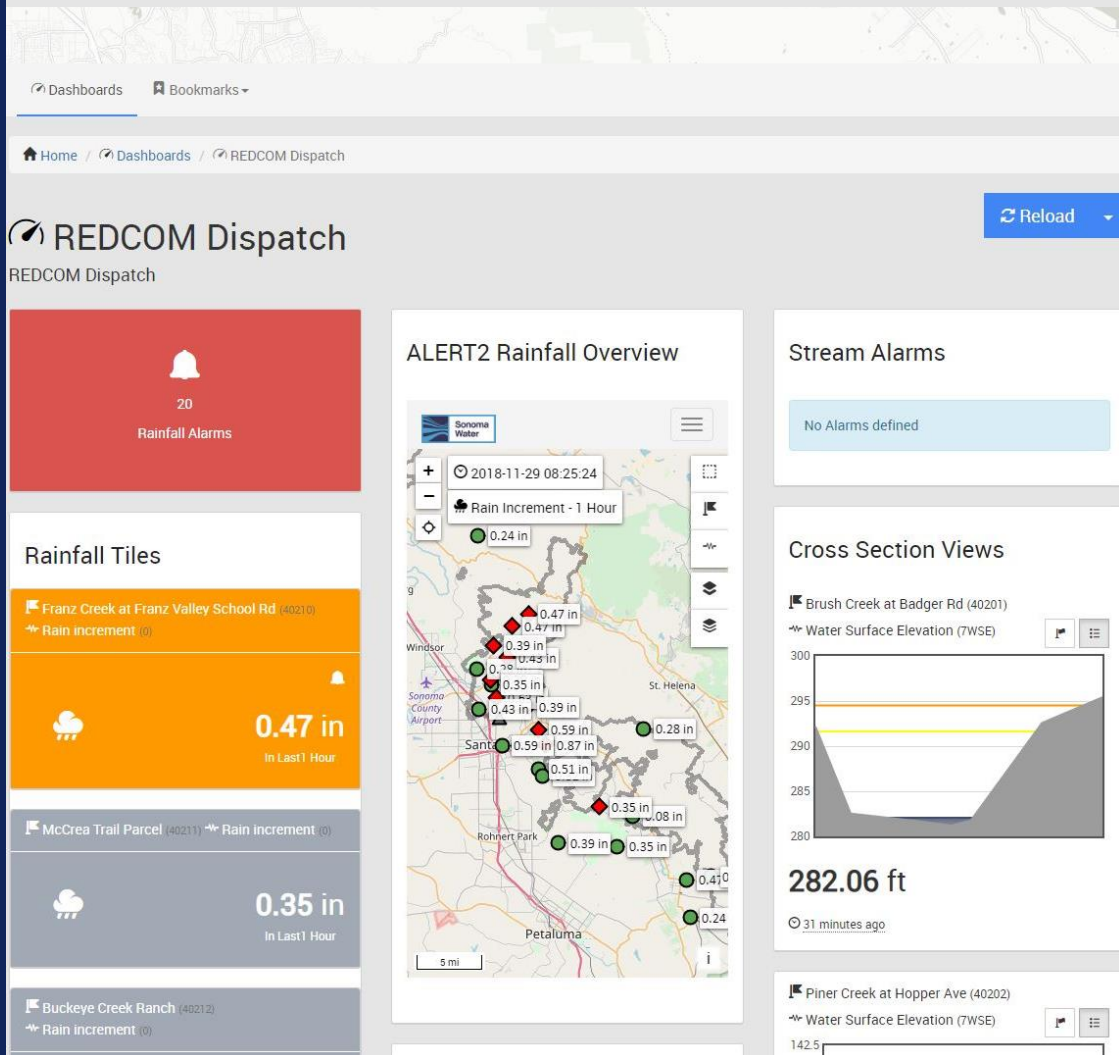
Dashboards Bookmarks

Home / Dashboards / REDCOM Dispatch

REDCOM Dispatch
REDCOM Dispatch

Reload

20
Rainfall Alarms

Rainfall Tiles

Franz Creek at Franz Valley School Rd (40210)
Rain increment (0)

0.47 in
In Last1 Hour

McCrea Trail Parcel (40211) Rain increment (0)

0.35 in
In Last1 Hour

Buckeye Creek Ranch (40212)
Rain increment (0)

ALERT2 Rainfall Overview

Sonoma Water

2018-11-29 08:25:24
Rain Increment - 1 Hour

0.24 in
0.47 in
0.47 in
0.39 in
0.43 in
0.35 in
0.39 in
0.43 in
0.59 in
0.28 in
0.59 in
0.87 in
0.51 in
0.35 in
0.08 in
0.39 in
0.35 in
0.24

Windsor
Sonoma County Airport
St. Helena
Santa
Rohnert Park
Petaluma
5 mi
i

Stream Alarms

No Alarms defined

Cross Section Views

Brush Creek at Badger Rd (40201)
Water Surface Elevation (7WSE)

300
295
290
285
280

282.06 ft

31 minutes ago

Piner Creek at Hopper Ave (40202)
Water Surface Elevation (7WSE)
142.5